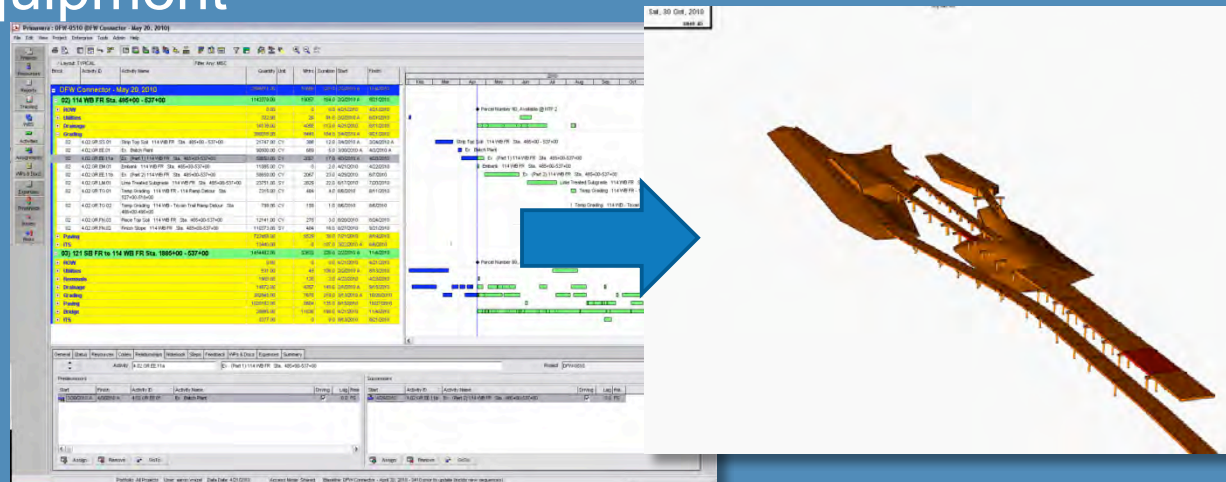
uipment

Primavera : DFW 0510 (DFW Connector - May 20, 2010)

File Edit View Project Enterprise Tools Admin Help

DFW Connector - May 20, 2010

02) 114 WB FR Sta. 495+00 - 537+00

ROW

Utilities

Drainage

Grading

Strip Top Soil 114 WB FR Sta. 485+00 - 537+00

Ex. Batch Plant

Embank 114 WB FR Sta. 485+00-537+00

Ex. (Part 2) 114 WB FR Sta. 485+00-537+00

Lime Treated Subgrade 114 WB FR Sta. 485+00-537+00

Temp Grading 114 WB FR - 114 Ramp Detour Sta.

Place Top Soil 114 WB FR Sta. 485+00-537+00

Finish Slope 114 WB FR Sta. 485+00-537+00

Paving

ITS

03) 121 SB FR to 114 WB FR Sta. 1895+00 - 537+00

ROW

Utilities

Removals

Drainage

Grading

Paving

Bridge

ITS

General Status Resources Codes Relationships Notebook Steps Feedback WPs & Docs Expenses Summary

Predecessors

Successors

Assign Remove GoTo

Sat, 30 Oct, 2010